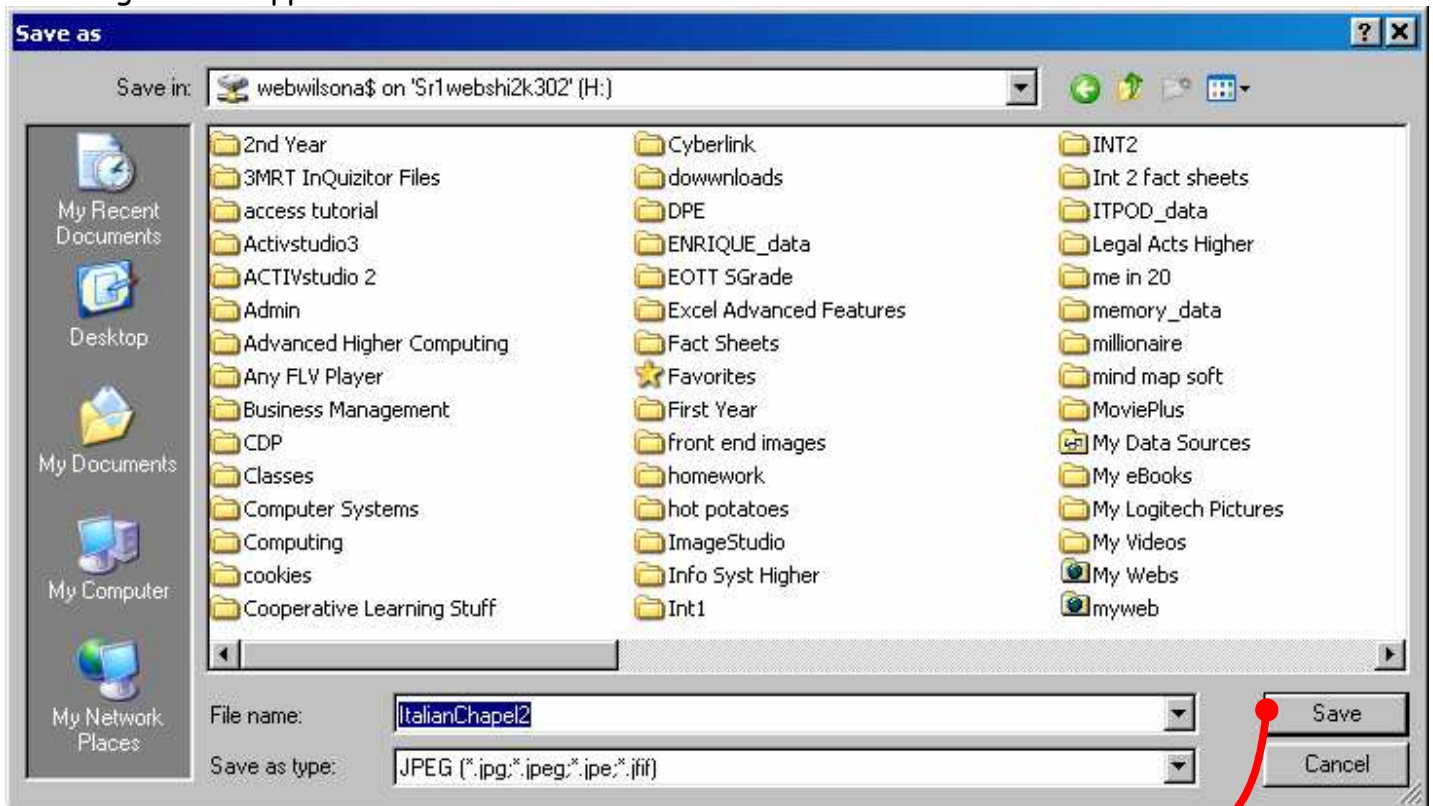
Save as

Save in: webwilsona$ on 'Sr1webshi2k302' (H:)

My Recent Documents
Desktop
My Documents
My Computer
My Network Places

2nd Year
3MRT InQuizitor Files
access tutorial
Activstudio3
ACTIVstudio 2
Admin
Advanced Higher Computing
Any FLV Player
Business Management
CDP
Classes
Computer Systems
Computing
cookies
Cooperative Learning Stuff

Cyberlink
dowwnloads
DPE
ENRIQUE_data
EOTT SGrade
Excel Advanced Features
Fact Sheets
Favorites
First Year
front end images
homework
hot potatoes
ImageStudio
Info Syst Higher
Int1

INT2
Int 2 fact sheets
ITPOD_data
Legal Acts Higher
me in 20
memory_data
millionaire
mind map soft
MoviePlus
My Data Sources
My eBooks
My Logitech Pictures
My Videos
My Webs
myweb

File name: ItalianChapel2
Save as type: JPEG (*.jpg;*.jpeg;*.jpe;*.jfif)

Save
Cancel